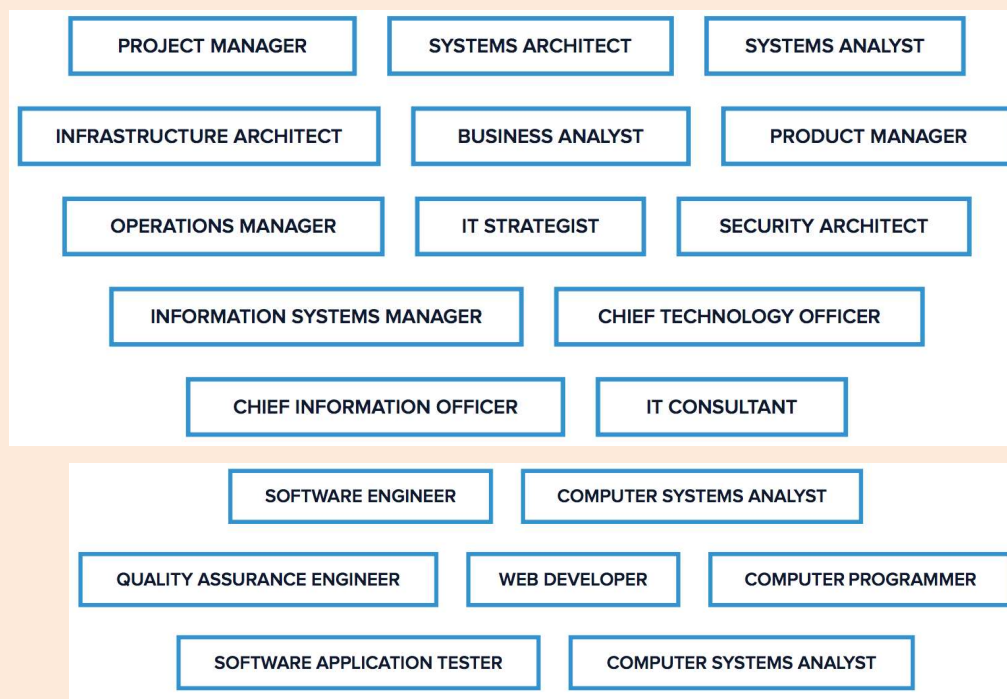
PROJECT MANAGER
SYSTEMS ARCHITECT
SYSTEMS ANALYST
INFRASTRUCTURE ARCHITECT
BUSINESS ANALYST
PRODUCT MANAGER
OPERATIONS MANAGER
IT STRATEGIST
SECURITY ARCHITECT
INFORMATION SYSTEMS MANAGER
CHIEF TECHNOLOGY OFFICER
CHIEF INFORMATION OFFICER
IT CONSULTANT

SOFTWARE ENGINEER
COMPUTER SYSTEMS ANALYST
QUALITY ASSURANCE ENGINEER
WEB DEVELOPER
COMPUTER PROGRAMMER
SOFTWARE APPLICATION TESTER
COMPUTER SYSTEMS ANALYST